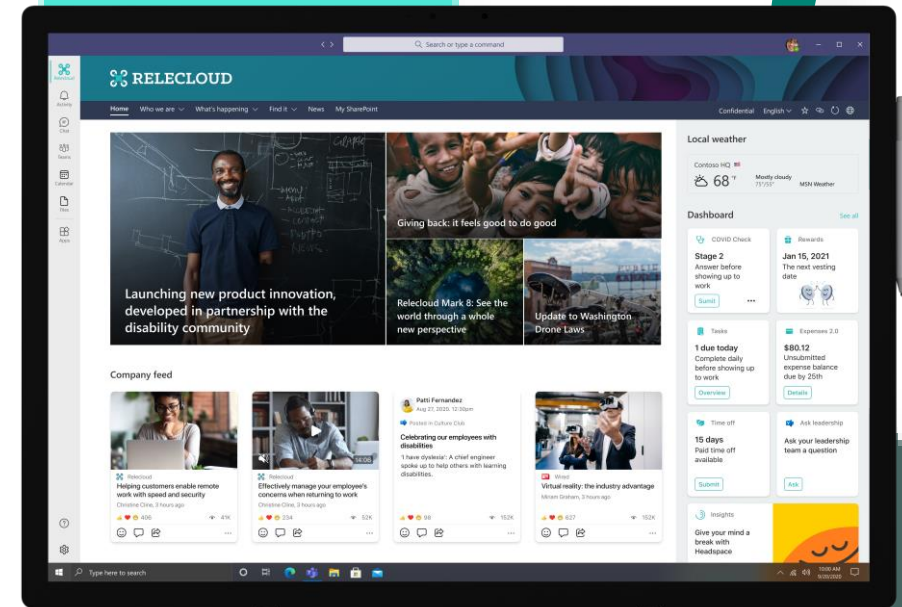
Search or type a command

Relecloud
Activity
Chat
Teams
Calendar
Files
Apps

RELECLOUD

Home   Who we are   What's happening   Find it   News   My SharePoint
Confidential   English

Launching new product innovation, developed in partnership with the disability community

Giving back: it feels good to do good

Relecloud Mark 8: See the world through a whole new perspective

Update to Washington Drone Laws

Company feed

Relecloud
Helping customers enable remote work with speed and security
Christine Cline, 3 hours ago
496   41K

Relecloud
Effectively manage your employee's concerns when returning to work
Christine Cline, 3 hours ago
234   52K

Patti Fernandez
Aug 27, 2020, 12:30pm
Posted in Culture Club
Celebrating our employees with disabilities
'I have dyslexia': A coffee engineer spoke up to help others with learning disabilities.
98   152K

Wired
Virtual reality: the industry advantage
Miriam Graham, 3 hours ago
627   152K

Local weather
Contoso HQ
68 °F
Mostly cloudy
MSN Weather

Dashboard   See all

COVID Check
Stage 2
Answer before showing up to work
Submit

Rewards
Jan 15, 2021
The next vesting date

Tasks
1 due today
Complete daily before showing up to work
Overview

Expenses 2.0
$80.12
Unsubmitted expense balance due by 25th
Details

Time off
15 days
Paid time off available
Submit

Ask leadership
Ask your leadership team a question
Ask

Insights
Give your mind a break with Headspace

Type here to search